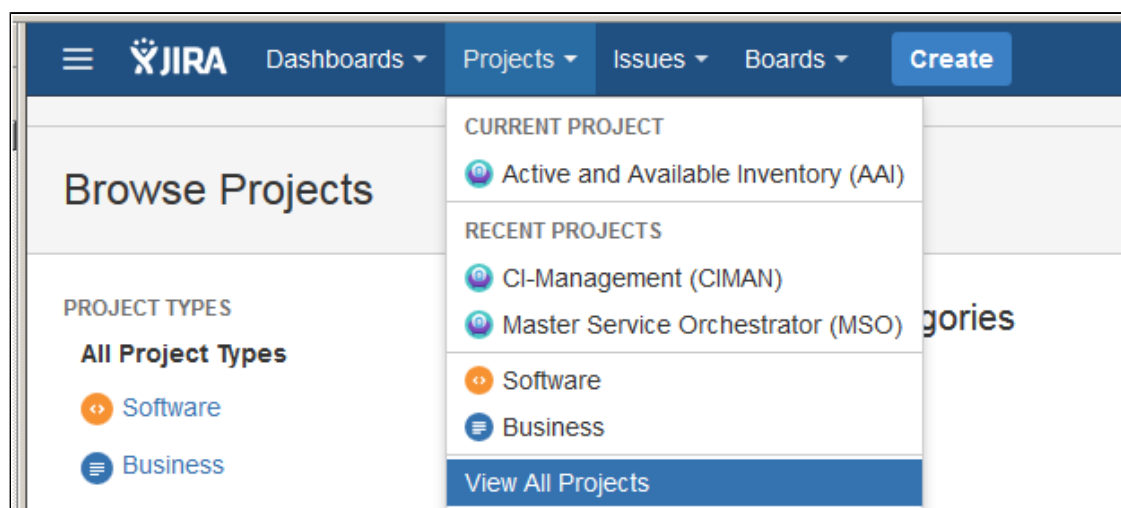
JIRA Dashboards Projects Issues Boards Create

CURRENT PROJECT
Active and Available Inventory (AAI)
RECENT PROJECTS
CI-Management (CIMAN)
Master Service Orchestrator (MSO)
Software
Business
View All Projects

Browse Projects

PROJECT TYPES
All Project Types
Software
Business

gories